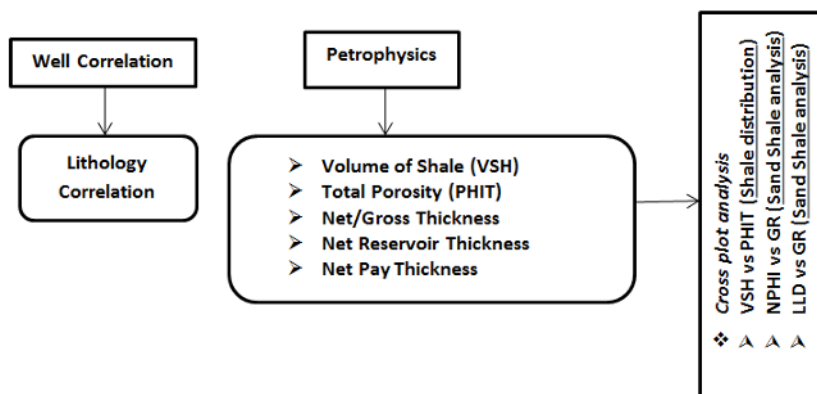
Well Correlation

Lithology Correlation

Petrophysics

➢ Volume of Shale (VSH)
➢ Total Porosity (PHIT)
➢ Net/Gross Thickness
➢ Net Reservoir Thickness
➢ Net Pay Thickness

❖ Cross plot analysis
➢ VSH vs PHIT (Shale distribution)
➢ NPHI vs GR (Sand Shale analysis)
➢ LLD vs GR (Sand Shale analysis)